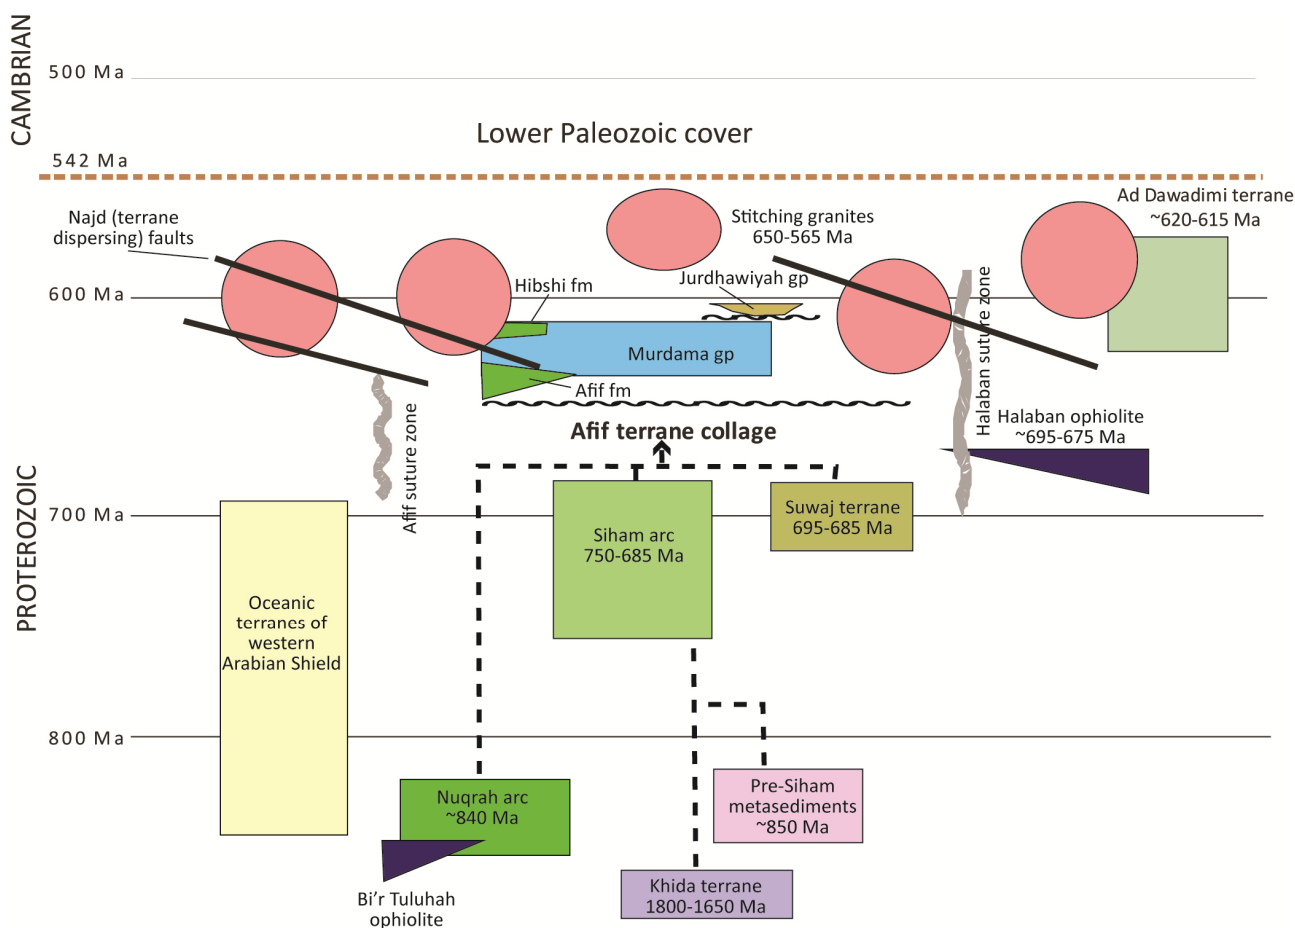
CAMBRIAN

500 Ma

Lower Paleozoic cover

542 Ma

Najd (terrane dispersing) faults

Stitching granites 650-565 Ma

Ad Dawadimi terrane ~620-615 Ma

Hibshi fm

Jurdhawiyah gp

600 Ma

Murdama gp

Afif fm

Halaban suture zone

Halaban ophiolite ~695-675 Ma

Afif terrane collage

Afif suture zone

PROTEROZOIC

700 Ma

Siham arc 750-685 Ma

Suwaj terrane 695-685 Ma

Oceanic terranes of western Arabian Shield

800 Ma

Nuqrah arc ~840 Ma

Pre-Siham metasediments ~850 Ma

Bi'r Tuluhah ophiolite

Khida terrane 1800-1650 Ma